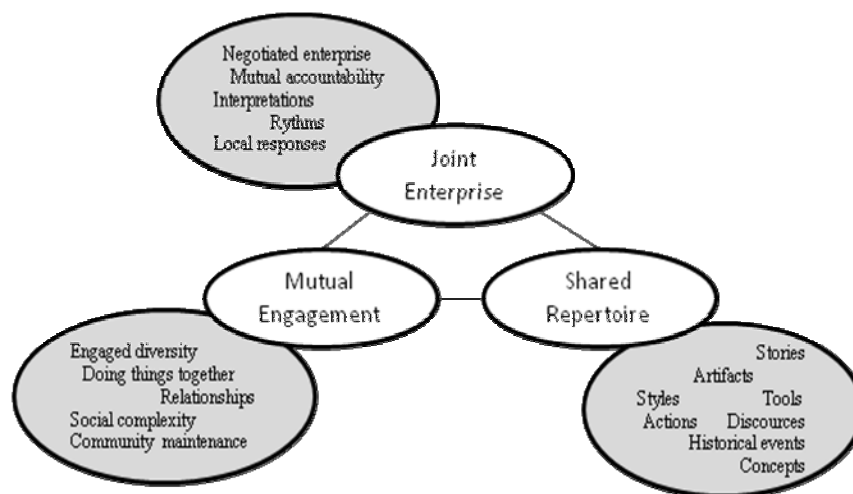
Negotiated enterprise
Mutual accountability
Interpretations
Rythms
Local responses

Joint Enterprise

Mutual Engagement

Shared Repertoire

Engaged diversity
Doing things together
Relationships
Social complexity
Community maintenance

Stories
Artifacts
Styles
Tools
Actions
Discources
Historical events
Concepts